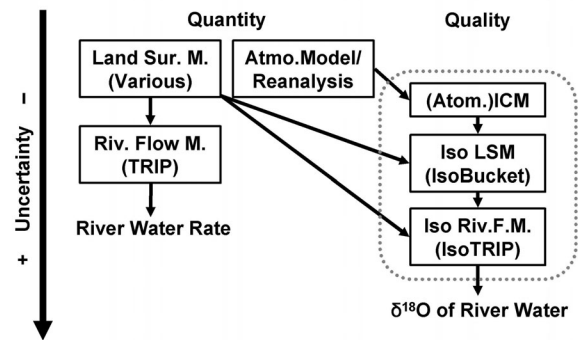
Uncertainty – +

Quantity

Quality

Land Sur. M. (Various)

Atmo.Model/ Reanalysis

Riv. Flow M. (TRIP)

River Water Rate

(Atom.)ICM

Iso LSM (IsoBucket)

Iso Riv.F.M. (IsoTRIP)

$\delta^{18}O$ of River Water